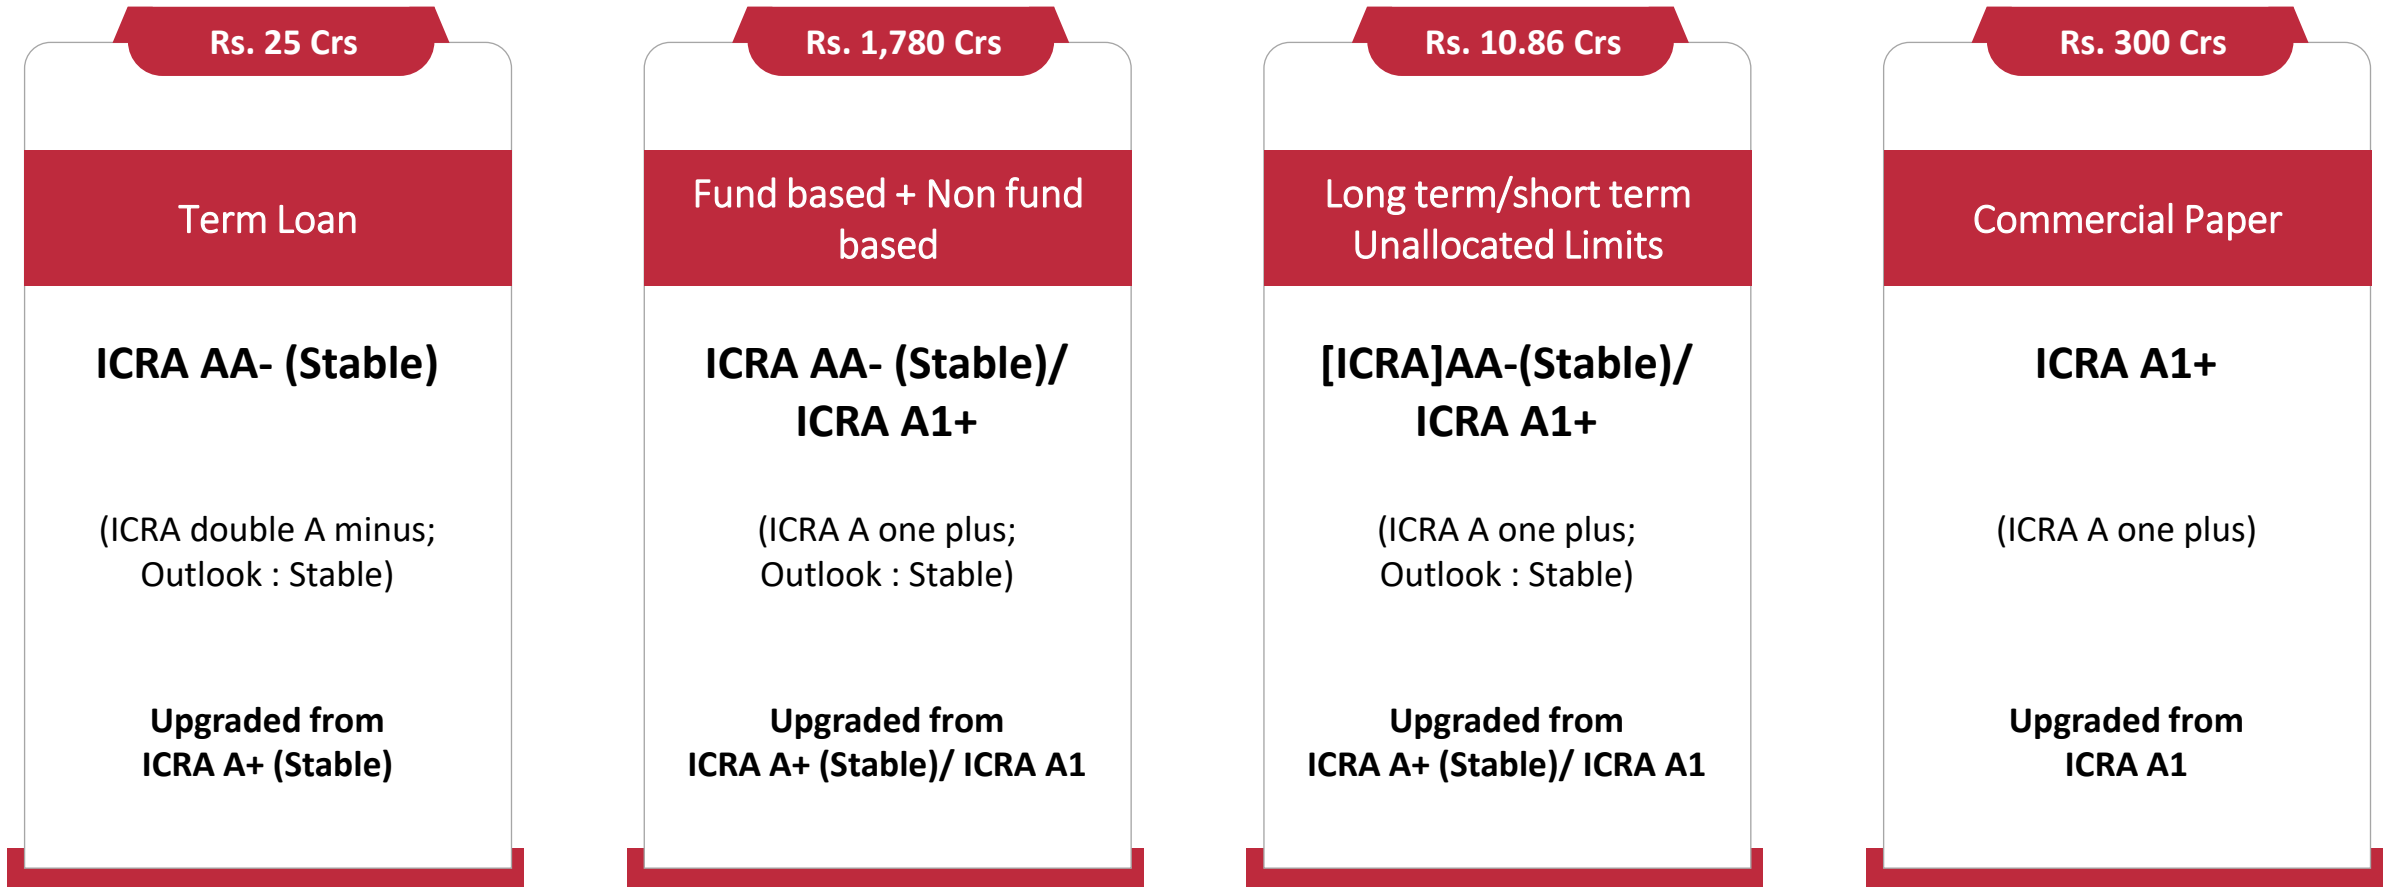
Rs. 25 Crs

Term Loan

ICRA AA- (Stable)

(ICRA double A minus; Outlook : Stable)

Upgraded from ICRA A+ (Stable)

Rs. 1,780 Crs

Fund based + Non fund based

ICRA AA- (Stable)/ ICRA A1+

(ICRA A one plus; Outlook : Stable)

Upgraded from ICRA A+ (Stable)/ ICRA A1

Rs. 10.86 Crs

Long term/short term Unallocated Limits

[ICRA]AA-(Stable)/ ICRA A1+

(ICRA A one plus; Outlook : Stable)

Upgraded from ICRA A+ (Stable)/ ICRA A1

Rs. 300 Crs

Commercial Paper

ICRA A1+

(ICRA A one plus)

Upgraded from ICRA A1